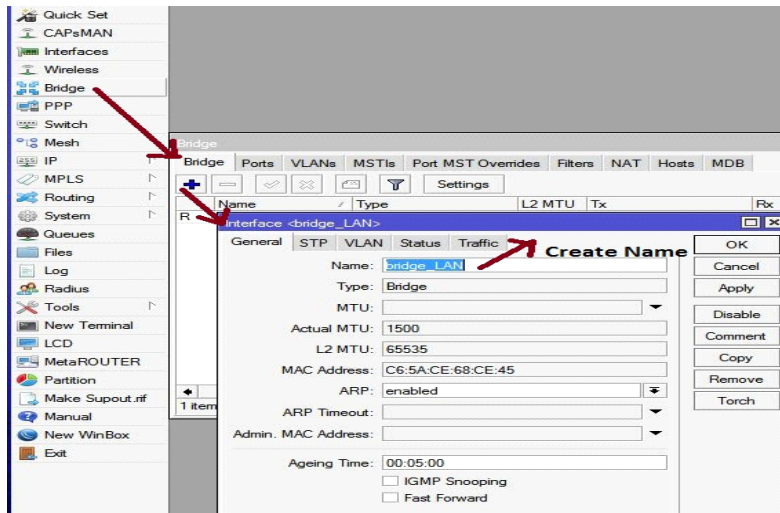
Quick Set
CAPsMAN
Interfaces
Wireless
Bridge
PPP
Switch
Mesh
IP
MPLS
Routing
System
Queues
Files
Log
Radius
Tools
New Terminal
LCD
MetaROUTER
Partition
Make Supout.rif
Manual
New WinBox
Exit

Bridge
Bridge | Ports | VLANs | MSTIs | Port MST Overrides | Filters | NAT | Hosts | MDB
Settings
Name | Type | L2 MTU | Tx | Rx
R
1 item

Interface <bridge_LAN>
General | STP | VLAN | Status | Traffic
Create Name
Name: bridge_LAN
Type: Bridge
MTU:
Actual MTU: 1500
L2 MTU: 65535
MAC Address: C6:5A:CE:68:CE:45
ARP: enabled
ARP Timeout:
Admin. MAC Address:
Ageing Time: 00:05:00
IGMP Snooping
Fast Forward

OK
Cancel
Apply
Disable
Comment
Copy
Remove
Torch